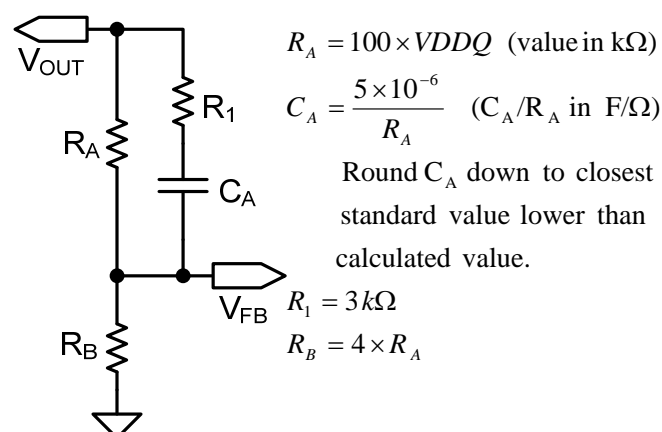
$V_{OUT}$

$R_1$

$R_A$

$C_A$

$V_{FB}$

$R_B$

$R_A = 100 \times VDDQ$ (value in k$\Omega$)

$C_A = \frac{5 \times 10^{-6}}{R_A}$ ($C_A/R_A$ in F/$\Omega$)

Round $C_A$ down to closest standard value lower than calculated value.

$R_1 = 3k\Omega$

$R_B = 4 \times R_A$